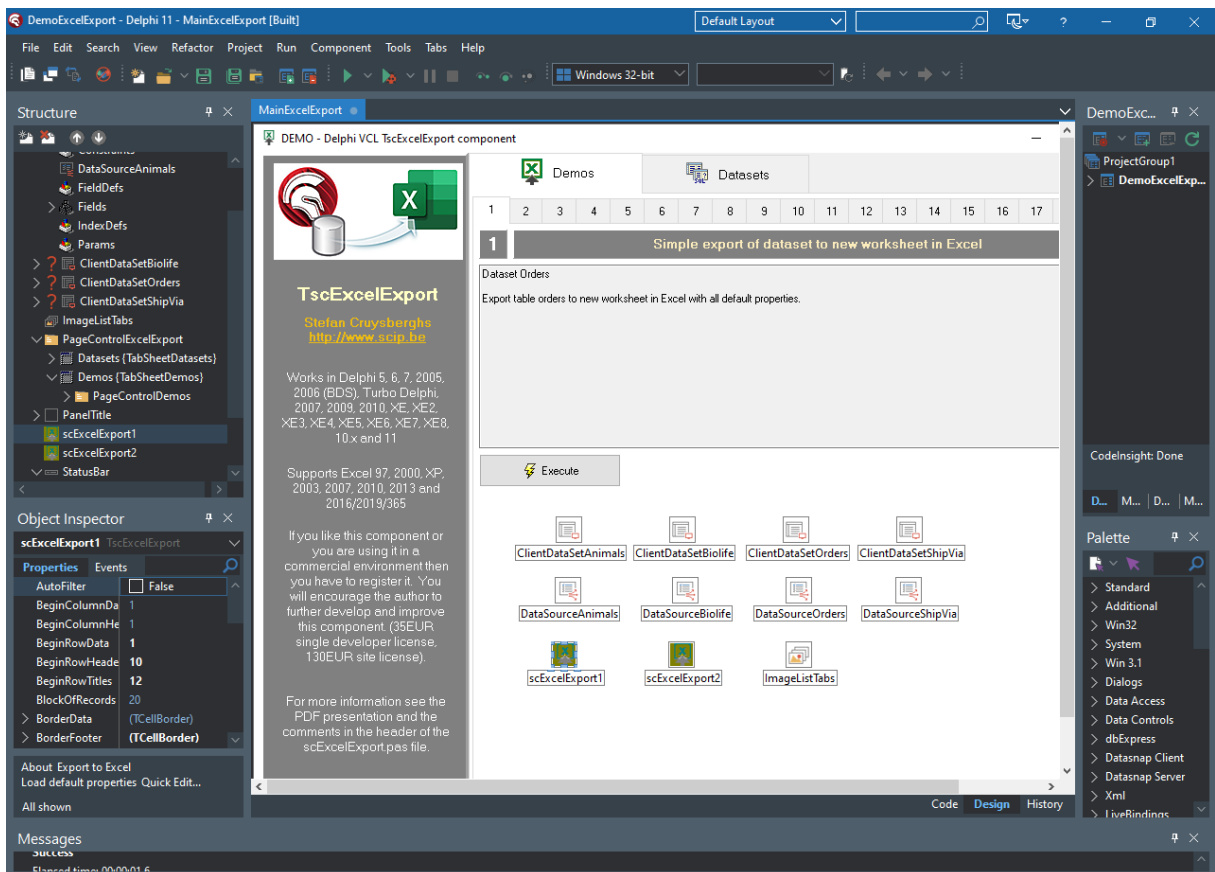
DemoExcelExport - Delphi 11 - MainExcelExport [Built]
Default Layout
File Edit Search View Refactor Project Run Component Tools Tabs Help
Windows 32-bit

Structure
DataSourceAnimals
FieldDefs
Fields
IndexDefs
Params
ClientDataSetBiolife
ClientDataSetOrders
ClientDataSetShipVia
ImageListTabs
PageControlExcelExport
Datasets {TabSheetDatasets}
Demos {TabSheetDemos}
PageControlDemos
PanelTitle
scExcelExport1
scExcelExport2
StatusBar

Object Inspector
scExcelExport1 TscExcelExport
Properties Events

| | |
|---|---|
| AutoFilter | False |
| BeginColumnDa | 1 |
| BeginColumnHe | 1 |
| BeginRowData | 1 |
| BeginRowHeade | 10 |
| BeginRowTitles | 12 |
| BlockOfRecords | 20 |
| BorderData | (TCellBorder) |
| BorderFooter | (TCellBorder) |

About Export to Excel
Load default properties Quick Edit...
All shown

MainExcelExport
DEMO - Delphi VCL TscExcelExport component
Demos
Datasets
1 2 3 4 5 6 7 8 9 10 11 12 13 14 15 16 17
1
Simple export of dataset to new worksheet in Excel
Dataset Orders
Export table orders to new worksheet in Excel with all default properties.
Execute

TscExcelExport
Stefan Cruysberghs
http://www.scip.be

Works in Delphi 5, 6, 7, 2005, 2006 (BDS), Turbo Delphi, 2007, 2009, 2010, XE, XE2, XE3, XE4, XE5, XE6, XE7, XE8, 10.x and 11

Supports Excel 97, 2000, XP, 2003, 2007, 2010, 2013 and 2016/2019/365

If you like this component or you are using it in a commercial environment then you have to register it. You will encourage the author to further develop and improve this component. (35EUR single developer license, 130EUR site license).

For more information see the PDF presentation and the comments in the header of the scExcelExport.pas file.

ClientDataSetAnimals ClientDataSetBiolife ClientDataSetOrders ClientDataSetShipVia
DataSourceAnimals DataSourceBiolife DataSourceOrders DataSourceShipVia
scExcelExport1 scExcelExport2 ImageListTabs

Code Design History

DemoExc...
ProjectGroup1
DemoExcelExp...
CodeInsight: Done
D... M... D... M...

Palette
Standard
Additional
Win32
System
Win 3.1
Dialogs
Data Access
Data Controls
dbExpress
Datasnap Client
Datasnap Server
Xml
LiveBindings

Messages
Success
Elapsed time: 00:00:01.6